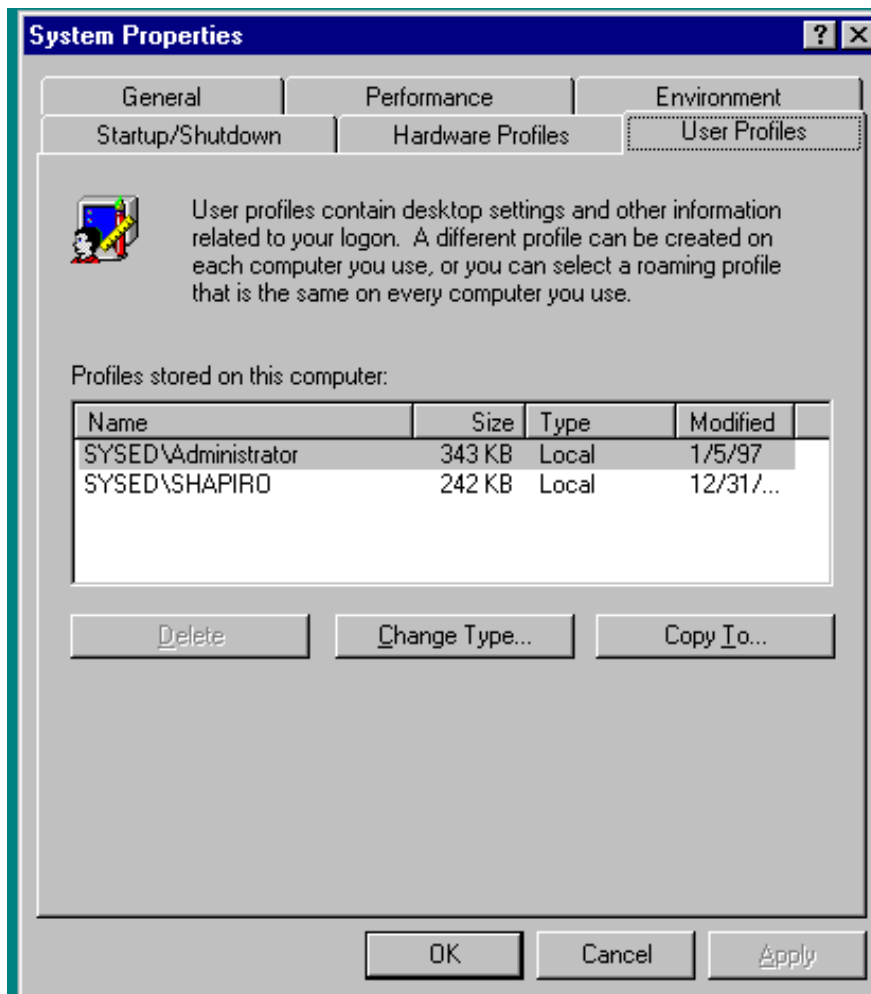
System Properties

?

General | Performance | Environment

Startup/Shutdown | Hardware Profiles | User Profiles

User profiles contain desktop settings and other information related to your logon. A different profile can be created on each computer you use, or you can select a roaming profile that is the same on every computer you use.

Profiles stored on this computer:

| Name | Size | Type | Modified |
|---|---|---|---|
| SYSED\Administrator | 343 KB | Local | 1/5/97 |
| SYSED\SHAPIRO | 242 KB | Local | 12/31/... |

Delete | Change Type... | Copy To...

OK | Cancel | Apply